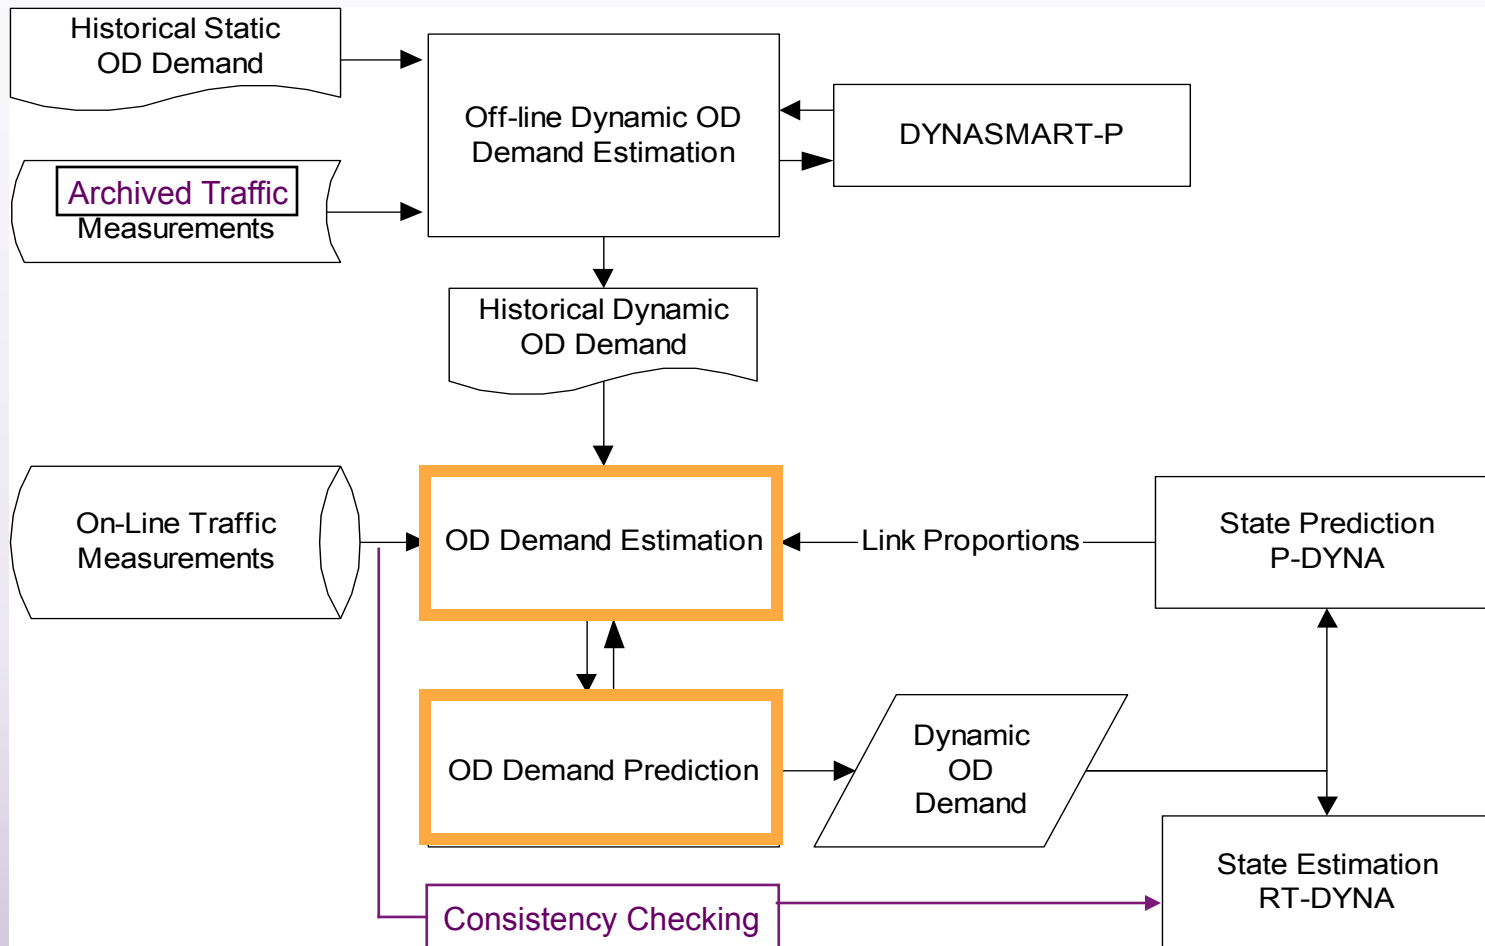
Historical Static OD Demand

Off-line Dynamic OD Demand Estimation

DYNASMART-P

Archived Traffic Measurements

Historical Dynamic OD Demand

On-Line Traffic Measurements

OD Demand Estimation

Link Proportions

State Prediction P-DYNA

OD Demand Prediction

Dynamic OD Demand

State Estimation RT-DYNA

Consistency Checking